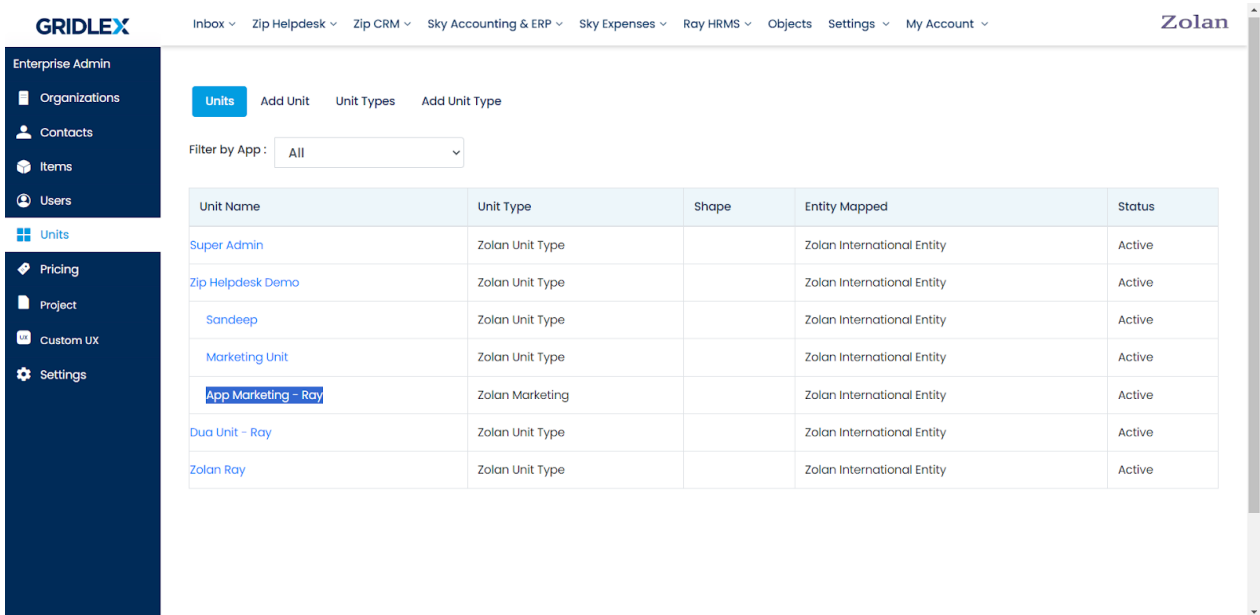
GRIDLEX Inbox Zip Helpdesk Zip CRM Sky Accounting & ERP Sky Expenses Ray HRMS Objects Settings My Account Zolan

Enterprise Admin
Organizations
Contacts
Items
Users
Units
Pricing
Project
Custom UX
Settings

Units Add Unit Unit Types Add Unit Type

Filter by App : All

| Unit Name | Unit Type | Shape | Entity Mapped | Status |
|---|---|---|---|---|
| Super Admin | Zolan Unit Type | | Zolan International Entity | Active |
| Zip Helpdesk Demo | Zolan Unit Type | | Zolan International Entity | Active |
| Sandeep | Zolan Unit Type | | Zolan International Entity | Active |
| Marketing Unit | Zolan Unit Type | | Zolan International Entity | Active |
| App Marketing - Ray | Zolan Marketing | | Zolan International Entity | Active |
| Dua Unit - Ray | Zolan Unit Type | | Zolan International Entity | Active |
| Zolan Ray | Zolan Unit Type | | Zolan International Entity | Active |